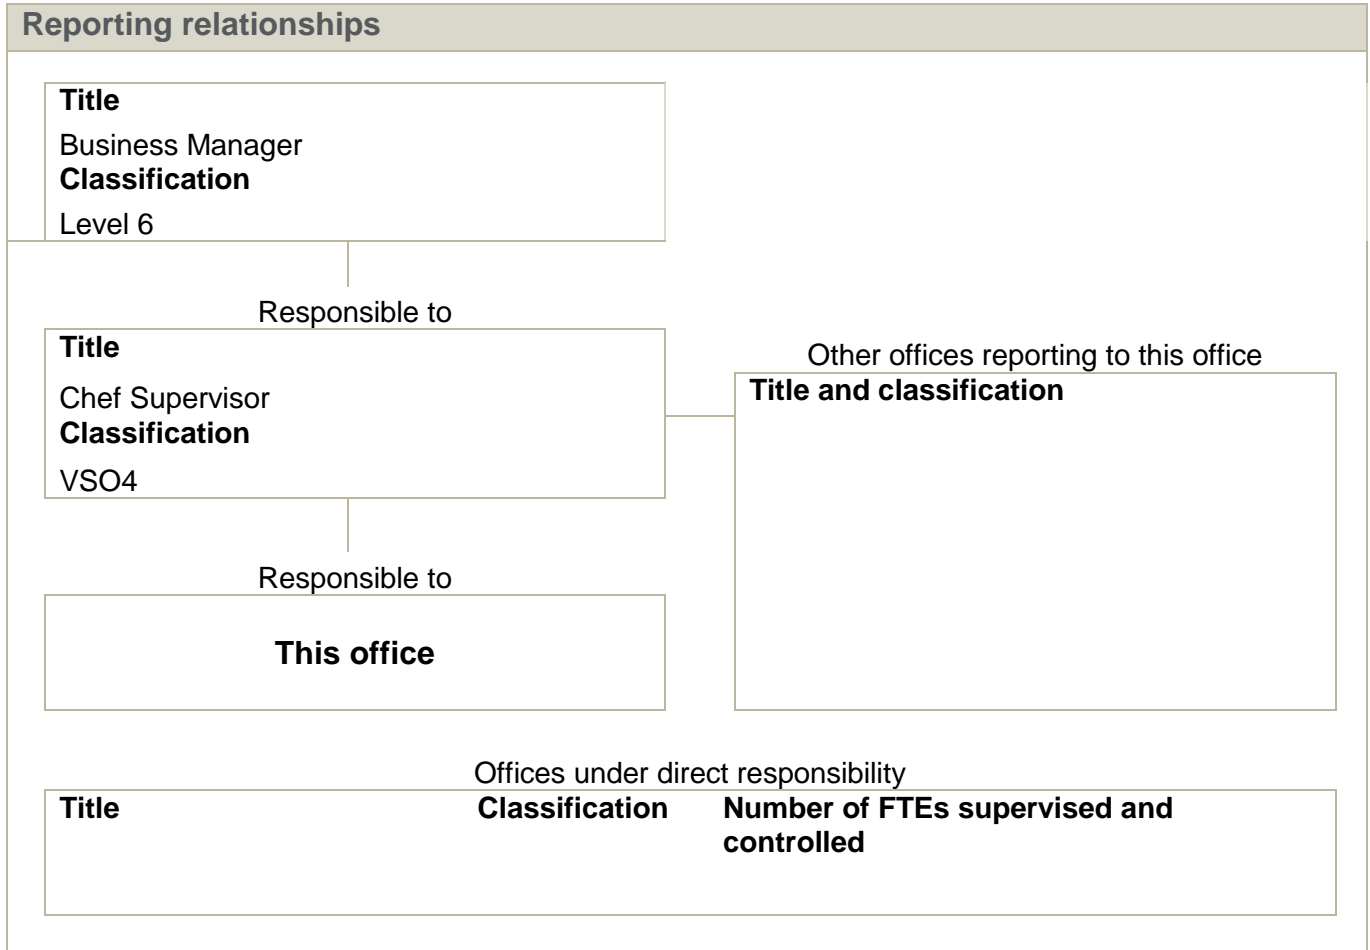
Reporting relationships

Title
Business Manager
Classification
Level 6

Responsible to

Title
Chef Supervisor
Classification
VSO4

Other offices reporting to this office

Title and classification

Responsible to

This office

Offices under direct responsibility

| Title | Classification | Number of FTEs supervised and controlled |
|---|---|---|
| | | |